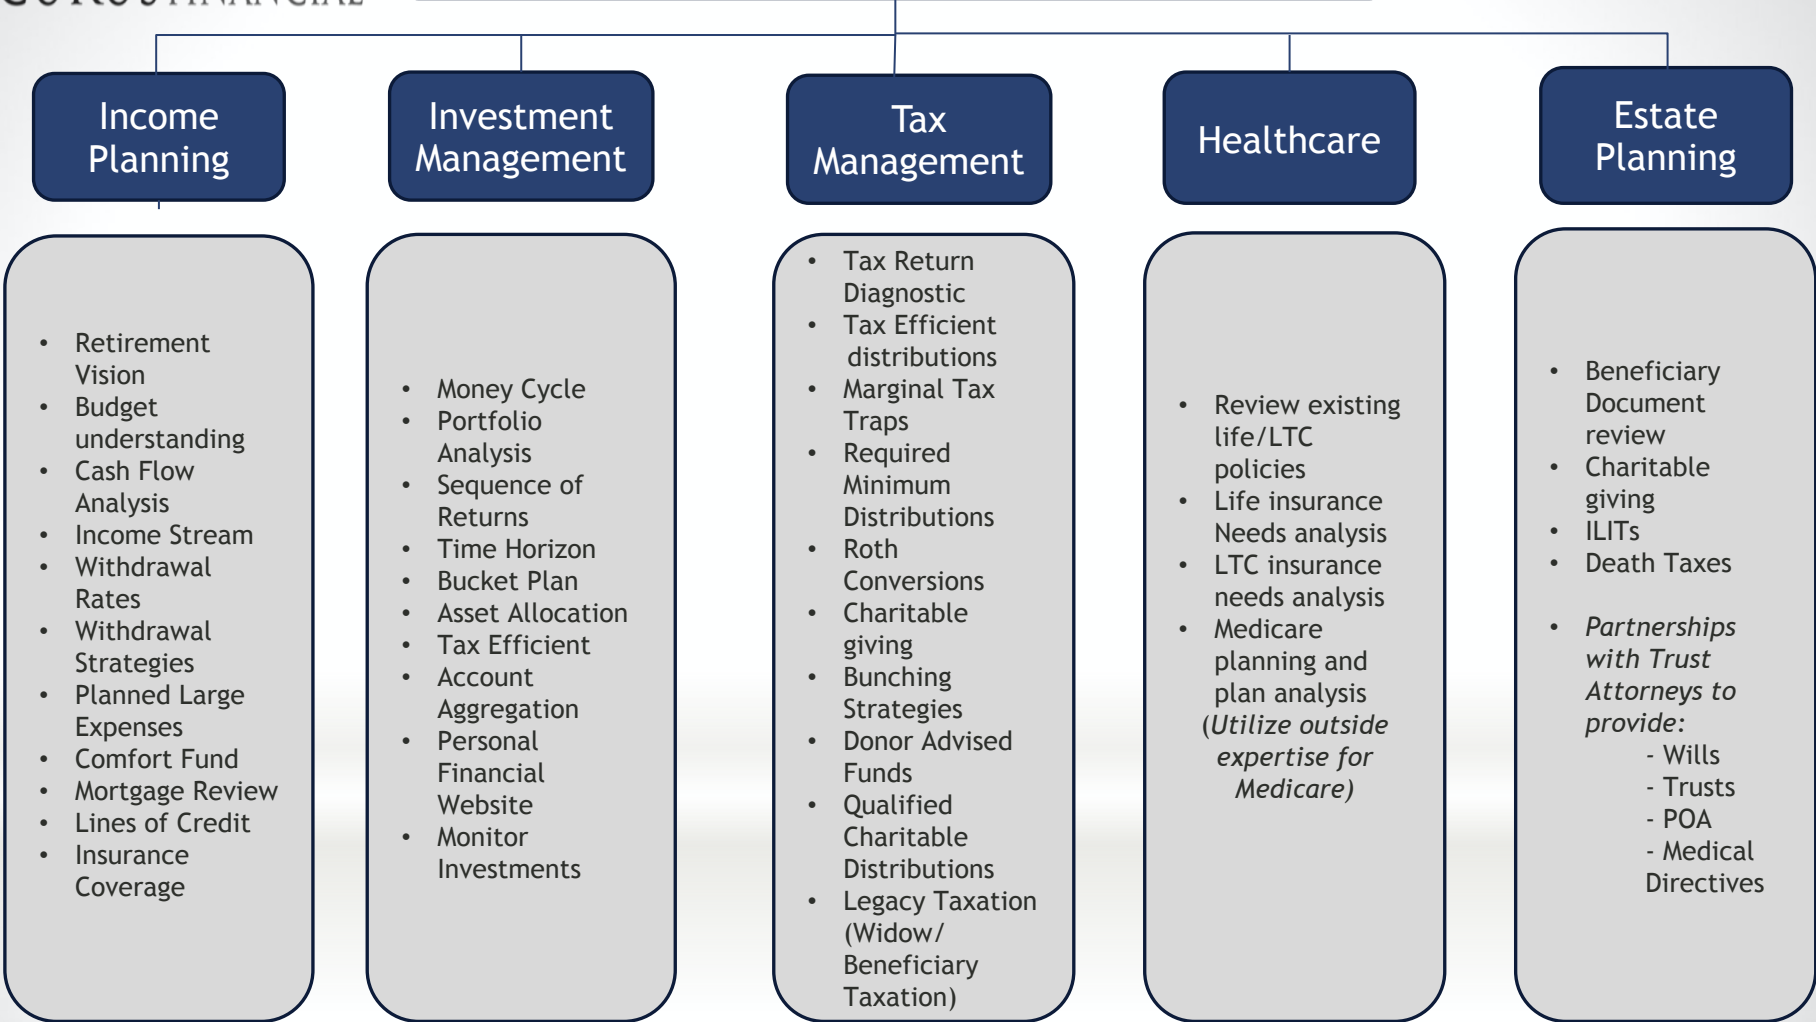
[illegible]

Income Planning

Investment Management

Tax Management

Healthcare

Estate Planning

- Retirement Vision
- Budget understanding
- Cash Flow Analysis
- Income Stream
- Withdrawal Rates
- Withdrawal Strategies
- Planned Large Expenses
- Comfort Fund
- Mortgage Review
- Lines of Credit
- Insurance Coverage

- Money Cycle
- Portfolio Analysis
- Sequence of Returns
- Time Horizon
- Bucket Plan
- Asset Allocation
- Tax Efficient
- Account Aggregation
- Personal Financial Website
- Monitor Investments

- Tax Return Diagnostic
- Tax Efficient distributions
- Marginal Tax Traps
- Required Minimum Distributions
- Roth Conversions
- Charitable giving
- Bunching Strategies
- Donor Advised Funds
- Qualified Charitable Distributions
- Legacy Taxation (Widow/ Beneficiary Taxation)

- Review existing life/LTC policies
- Life insurance Needs analysis
- LTC insurance needs analysis
- Medicare planning and plan analysis

*(Utilize outside expertise for Medicare)*

- Beneficiary Document review
- Charitable giving
- ILITs
- Death Taxes

- *Partnerships with Trust Attorneys to provide:*
  - Wills
  - Trusts
  - POA
  - Medical Directives